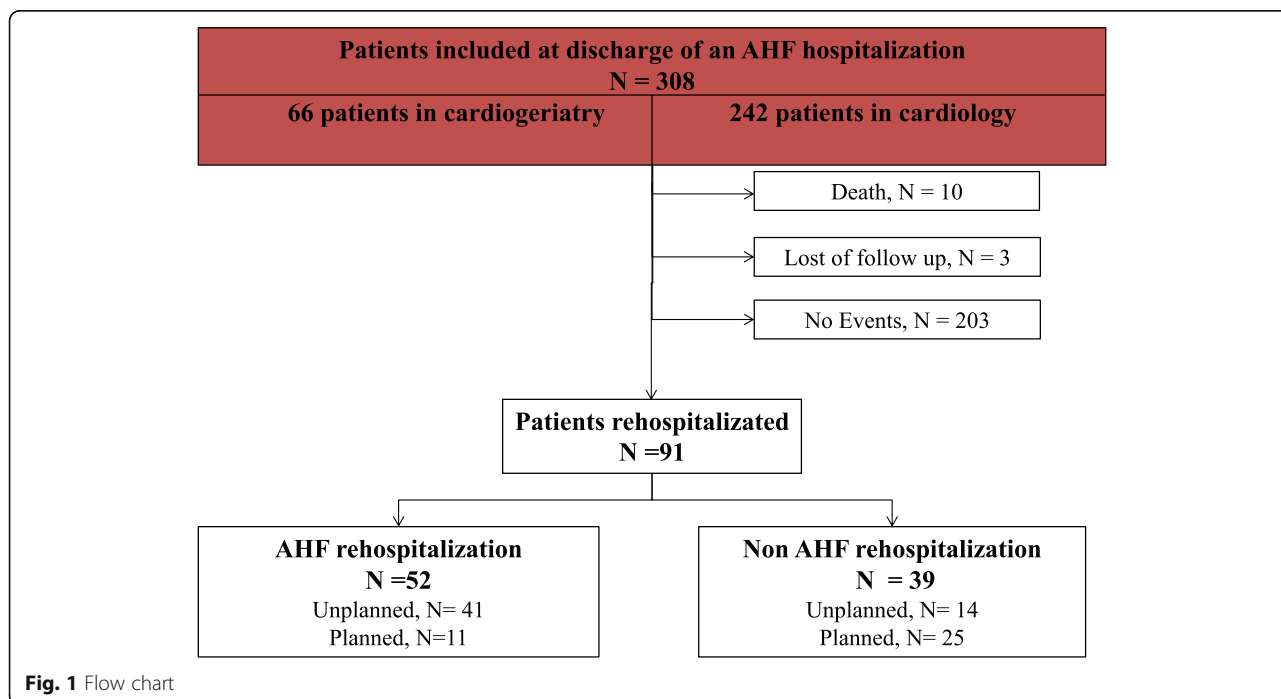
Patients included at discharge of an AHF hospitalization
N = 308

66 patients in cardiogeriatry

242 patients in cardiology

Death, N = 10

Lost of follow up, N = 3

No Events, N = 203

Patients rehospitalizated
N =91

AHF rehospitalization
N =52
Unplanned, N= 41
Planned, N=11

Non AHF rehospitalization
N = 39
Unplanned, N= 14
Planned, N= 25

Fig. 1 Flow chart